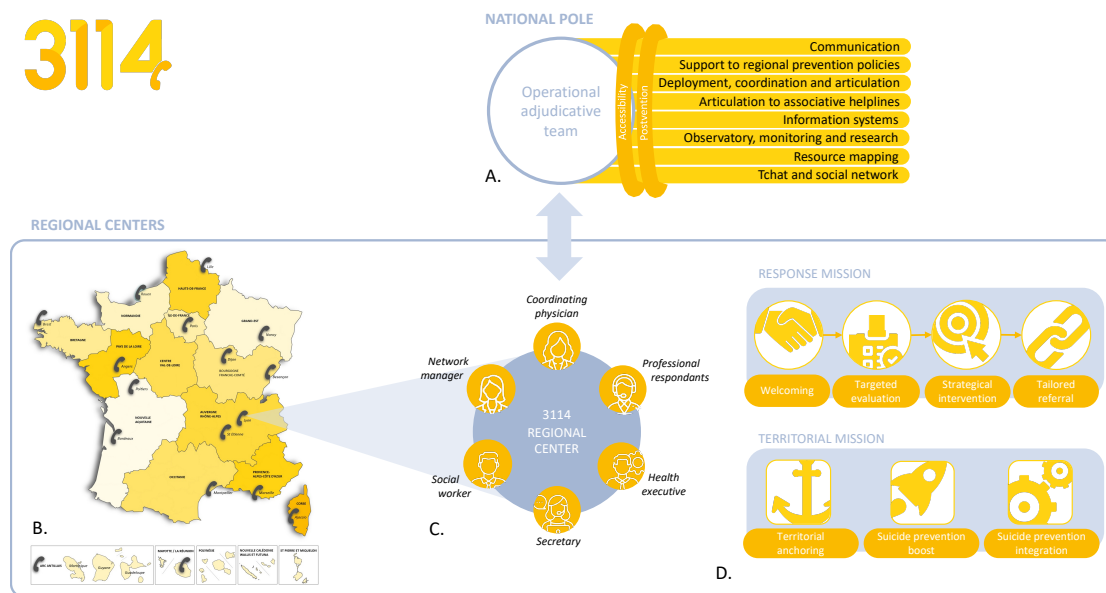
3114

NATIONAL POLE

Operational adjudicative team

Accessibility

Postvention

Communication
Support to regional prevention policies
Deployment, coordination and articulation
Articulation to associative helplines
Information systems
Observatory, monitoring and research
Resource mapping
Tchat and social network

A.

REGIONAL CENTERS

HAUTS-DE-FRANCE
NORMANDIE
ÎLE-DE-FRANCE
GRAND EST
BRETAGNE
PAYS DE LA LOIRE
CENTRE VAL DE LOIRE
BOURGOGNE FRANCHE-COMTÉ
NOUVELLE AQUITAINE
AUVERGNE RHÔNE-ALPES
OCCITANIE
PROVENCE ALPES-CÔTE D'AZUR
CORSE

B.

Coordinating physician
Network manager
Professional respondants
3114 REGIONAL CENTER
Social worker
Health executive
Secretary

C.

RESPONSE MISSION
Welcoming
Targeted evaluation
Strategical intervention
Tailored referral

TERRITORIAL MISSION
Territorial anchoring
Suicide prevention boost
Suicide prevention integration

D.